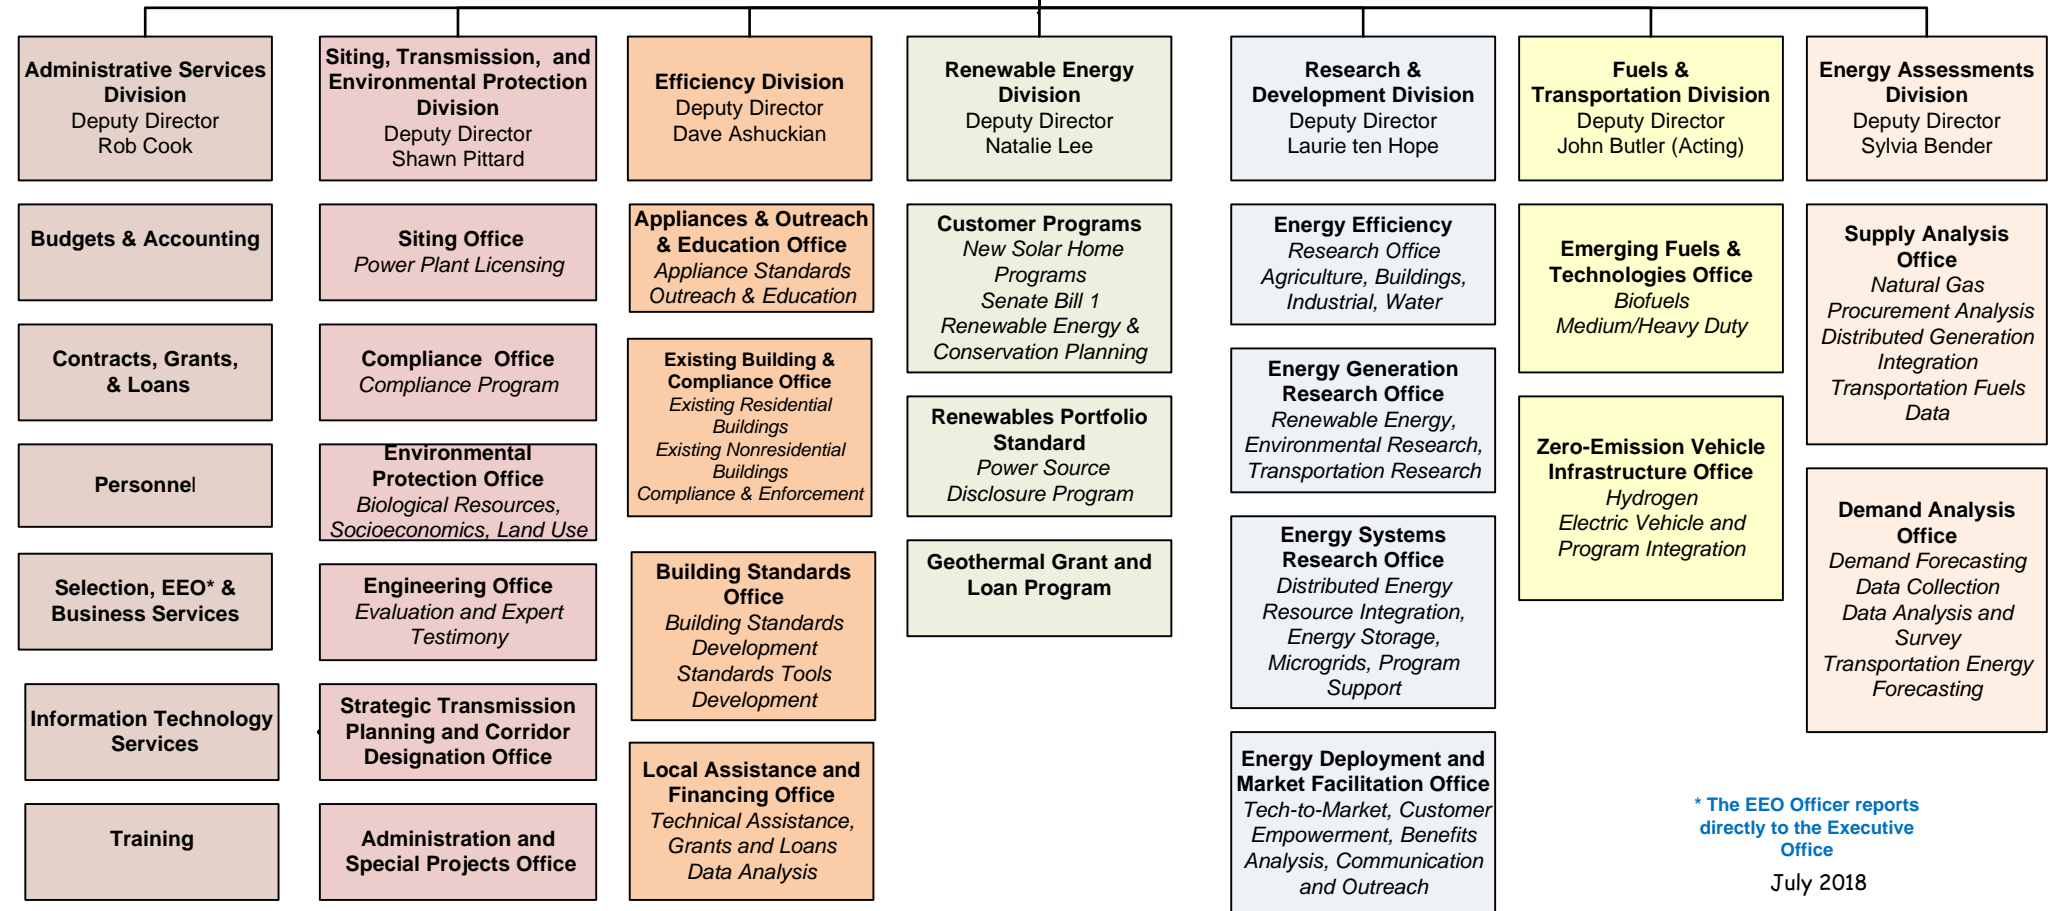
Administrative Services Division
Deputy Director
Rob Cook

Budgets & Accounting

Contracts, Grants, & Loans

Personnel

Selection, EEO* & Business Services

Information Technology Services

Training

Siting, Transmission, and Environmental Protection Division
Deputy Director
Shawn Pittard

Siting Office
Power Plant Licensing

Compliance Office
Compliance Program

Environmental Protection Office
Biological Resources, Socioeconomics, Land Use

Engineering Office
Evaluation and Expert Testimony

Strategic Transmission Planning and Corridor Designation Office

Administration and Special Projects Office

Efficiency Division
Deputy Director
Dave Ashuckian

Appliances & Outreach & Education Office
Appliance Standards
Outreach & Education

Existing Building & Compliance Office
Existing Residential Buildings
Existing Nonresidential Buildings
Compliance & Enforcement

Building Standards Office
Building Standards Development
Standards Tools Development

Local Assistance and Financing Office
Technical Assistance, Grants and Loans
Data Analysis

Renewable Energy Division
Deputy Director
Natalie Lee

Customer Programs
New Solar Home Programs
Senate Bill 1
Renewable Energy & Conservation Planning

Renewables Portfolio Standard
Power Source Disclosure Program

Geothermal Grant and Loan Program

Research & Development Division
Deputy Director
Laurie ten Hope

Energy Efficiency Research Office
Agriculture, Buildings, Industrial, Water

Energy Generation Research Office
Renewable Energy, Environmental Research, Transportation Research

Energy Systems Research Office
Distributed Energy Resource Integration, Energy Storage, Microgrids, Program Support

Energy Deployment and Market Facilitation Office
Tech-to-Market, Customer Empowerment, Benefits Analysis, Communication and Outreach

Fuels & Transportation Division
Deputy Director
John Butler (Acting)

Emerging Fuels & Technologies Office
Biofuels
Medium/Heavy Duty

Zero-Emission Vehicle Infrastructure Office
Hydrogen
Electric Vehicle and Program Integration

Energy Assessments Division
Deputy Director
Sylvia Bender

Supply Analysis Office
Natural Gas
Procurement Analysis
Distributed Generation Integration
Transportation Fuels Data

Demand Analysis Office
Demand Forecasting
Data Collection
Data Analysis and Survey
Transportation Energy Forecasting

* The EEO Officer reports directly to the Executive Office

July 2018